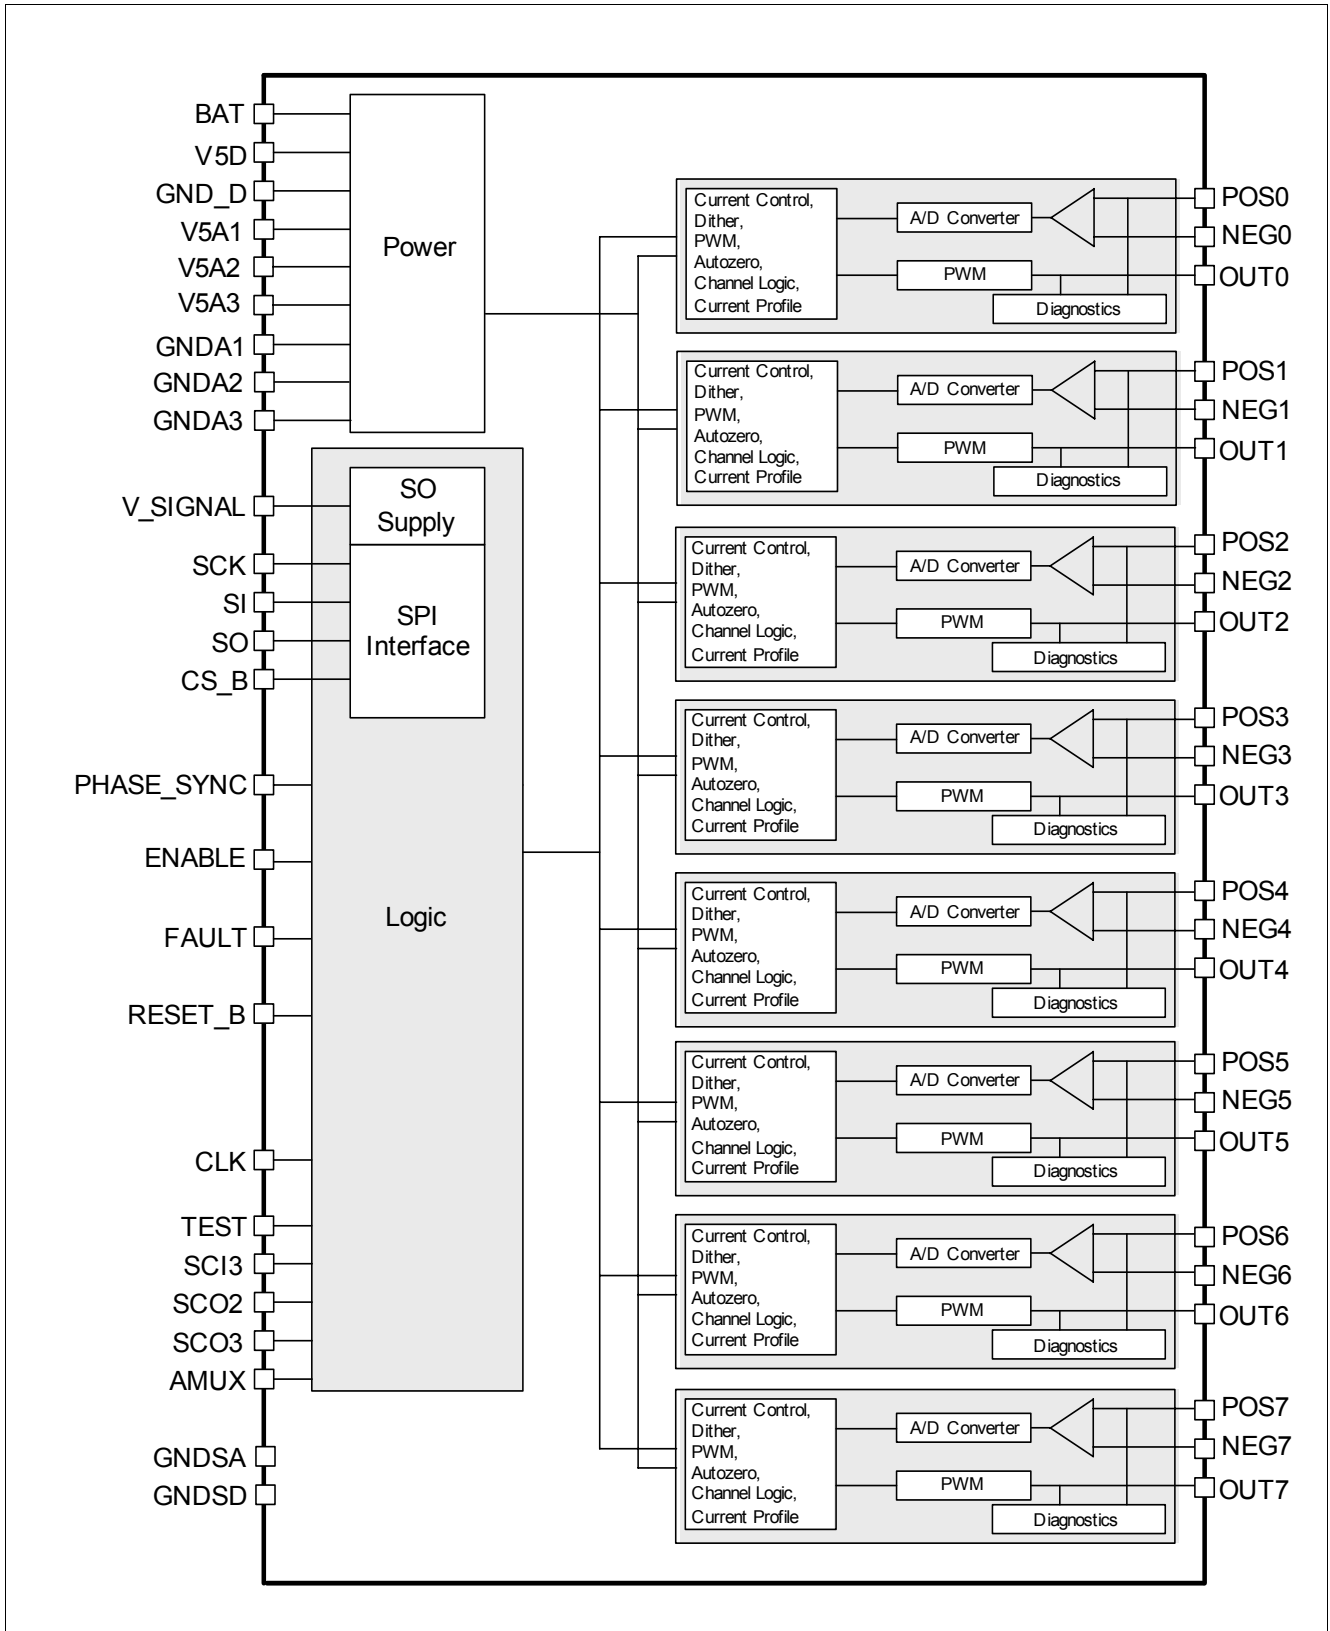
BAT
V5D
GND_D
V5A1
V5A2
V5A3
GNDA1
GNDA2
GNDA3

Power

V_SIGNAL
SCK
SI
SO
CS_B

SO Supply

SPI Interface

PHASE_SYNC
ENABLE
FAULT
RESET_B

Logic

CLK
TEST
SCI3
SCO2
SCO3
AMUX
GNDSA
GNDSD

Current Control, Dither, PWM, Autozero, Channel Logic, Current Profile
A/D Converter
PWM
Diagnostics
POS0
NEG0
OUT0

Current Control, Dither, PWM, Autozero, Channel Logic, Current Profile
A/D Converter
PWM
Diagnostics
POS1
NEG1
OUT1

Current Control, Dither, PWM, Autozero, Channel Logic, Current Profile
A/D Converter
PWM
Diagnostics
POS2
NEG2
OUT2

Current Control, Dither, PWM, Autozero, Channel Logic, Current Profile
A/D Converter
PWM
Diagnostics
POS3
NEG3
OUT3

Current Control, Dither, PWM, Autozero, Channel Logic, Current Profile
A/D Converter
PWM
Diagnostics
POS4
NEG4
OUT4

Current Control, Dither, PWM, Autozero, Channel Logic, Current Profile
A/D Converter
PWM
Diagnostics
POS5
NEG5
OUT5

Current Control, Dither, PWM, Autozero, Channel Logic, Current Profile
A/D Converter
PWM
Diagnostics
POS6
NEG6
OUT6

Current Control, Dither, PWM, Autozero, Channel Logic, Current Profile
A/D Converter
PWM
Diagnostics
POS7
NEG7
OUT7